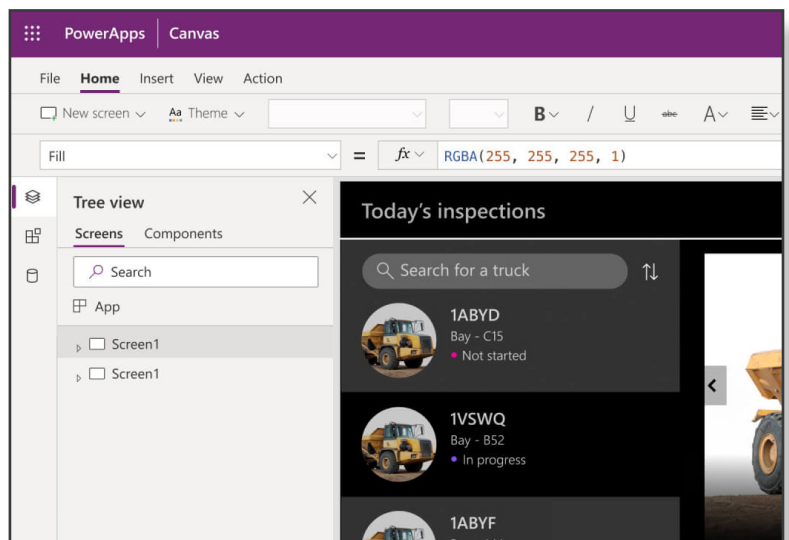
PowerApps | Canvas

File Home Insert View Action

New screen ∨ Theme ∨ B∨ / U abc A∨

Fill ∨ = fx ∨ RGBA(255, 255, 255, 1)

Tree view

Screens Components

Search

App

Screen1

Screen1

Today's inspections

Search for a truck

1ABYD
Bay - C15
Not started

1VSWQ
Bay - B52
In progress

1ABYF